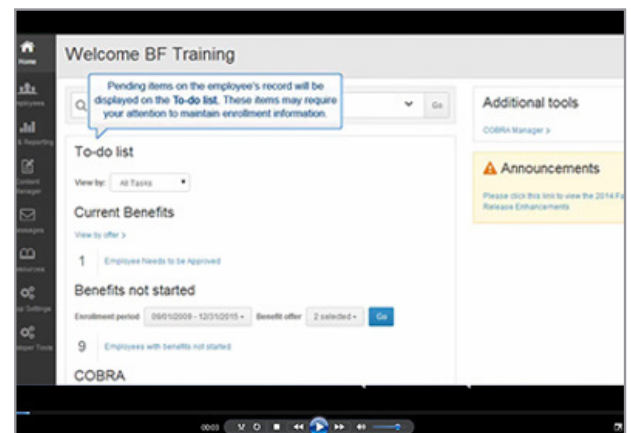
Home
Employees
& Reporting
Content Manager
Messages
Resources
Settings
Helper Tools

Welcome BF Training

Pending items on the employee's record will be displayed on the To-do list. These items may require your attention to maintain enrollment information.

Go

To-do list

View by: All Tasks

Current Benefits

View by offer >

1 Employee Needs to be Approved

Benefits not started

Enrollment period 09/01/2009 - 12/31/2015 Benefit offer 2 selected Go

9 Employees with benefits not started

COBRA

Additional tools

COBRA Manager >

Announcements

Please click this link to view the 2014 Fa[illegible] Release Enhancements

00:03